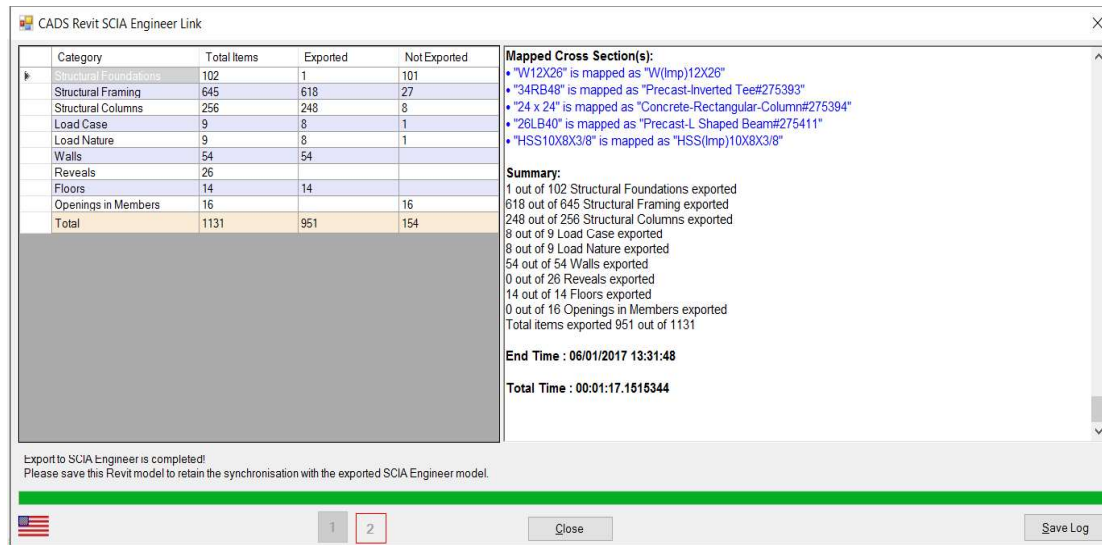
CADS Revit SCIA Engineer Link

| Category | Total Items | Exported | Not Exported |
|---|---|---|---|
| Structural Foundations | 102 | 1 | 101 |
| Structural Framing | 645 | 618 | 27 |
| Structural Columns | 256 | 248 | 8 |
| Load Case | 9 | 8 | 1 |
| Load Nature | 9 | 8 | 1 |
| Walls | 54 | 54 | |
| Reveals | 26 | | |
| Floors | 14 | 14 | |
| Openings in Members | 16 | | 16 |
| Total | 1131 | 951 | 154 |

Mapped Cross Section(s):
• "W12X26" is mapped as "W(Imp)12X26"
• "34RB48" is mapped as "Precast-Inverted Tee#275393"
• "24 x 24" is mapped as "Concrete-Rectangular-Column#275394"
• "26LB40" is mapped as "Precast-L Shaped Beam#275411"
• "HSS10X8X3/8" is mapped as "HSS(Imp)10X8X3/8"

Summary:
1 out of 102 Structural Foundations exported
618 out of 645 Structural Framing exported
248 out of 256 Structural Columns exported
8 out of 9 Load Case exported
8 out of 9 Load Nature exported
54 out of 54 Walls exported
0 out of 26 Reveals exported
14 out of 14 Floors exported
0 out of 16 Openings in Members exported
Total items exported 951 out of 1131

End Time : 06/01/2017 13:31:48

Total Time : 00:01:17.1515344

Export to SCIA Engineer is completed!
Please save this Revit model to retain the synchronisation with the exported SCIA Engineer model.

1 2

Close

Save Log